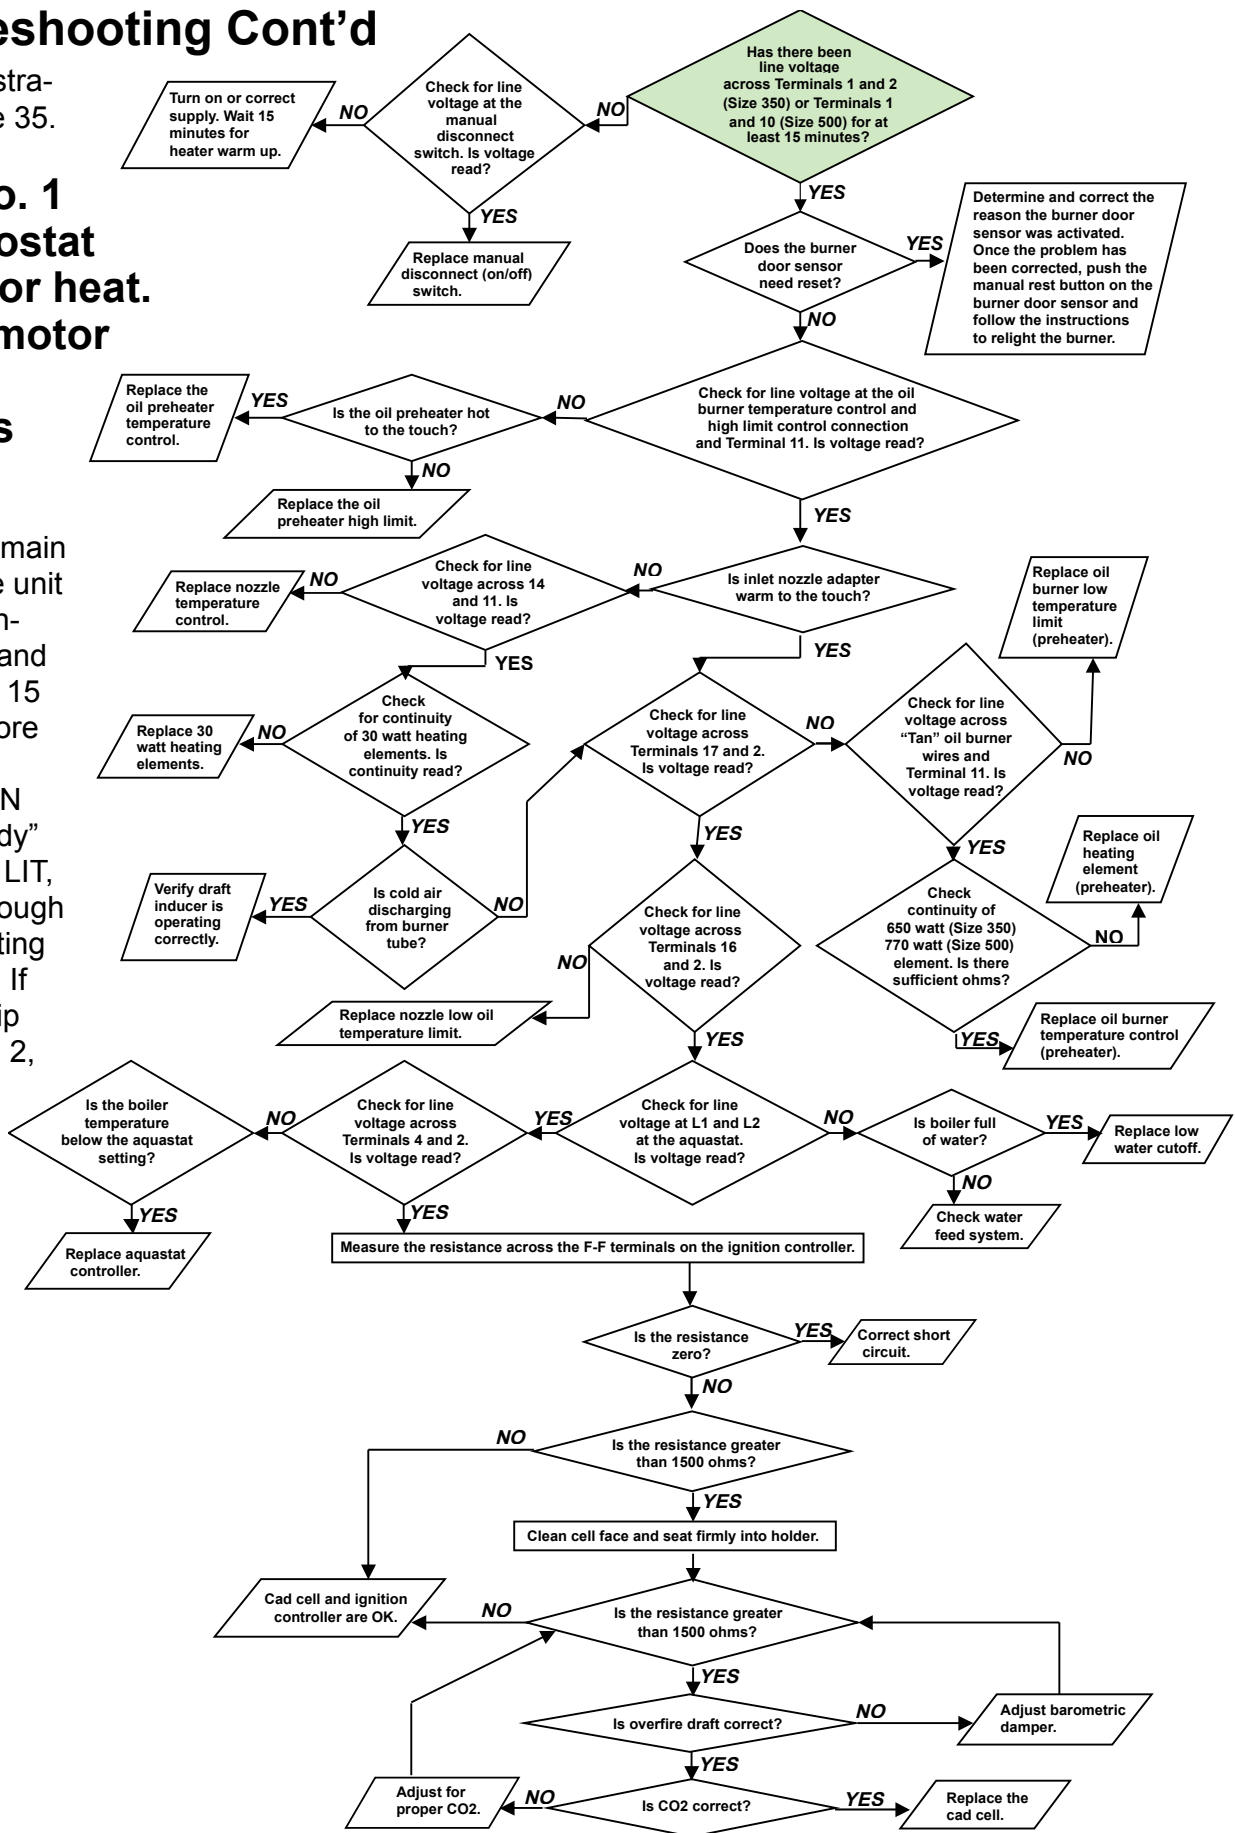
eshooting Cont'd

stra-
e 35.

o. 1
ostat
or heat.
motor

s

main
e unit
n-
and
15
ore

N
dy"
LIT,
ough
ting
If
ip
2,

Has there been line voltage across Terminals 1 and 2 (Size 350) or Terminals 1 and 10 (Size 500) for at least 15 minutes?

NO

Check for line voltage at the manual disconnect switch. Is voltage read?

NO

Turn on or correct supply. Wait 15 minutes for heater warm up.

YES

Replace manual disconnect (on/off) switch.

YES

Does the burner door sensor need reset?

YES

Determine and correct the reason the burner door sensor was activated. Once the problem has been corrected, push the manual rest button on the burner door sensor and follow the instructions to relight the burner.

NO

Check for line voltage at the oil burner temperature control and high limit control connection and Terminal 11. Is voltage read?

NO

Is the oil preheater hot to the touch?

YES

Replace the oil preheater temperature control.

NO

Replace the oil preheater high limit.

YES

Is inlet nozzle adapter warm to the touch?

NO

Check for line voltage across 14 and 11. Is voltage read?

NO

Replace nozzle temperature control.

YES

Check for continuity of 30 watt heating elements. Is continuity read?

NO

Replace 30 watt heating elements.

YES

Is cold air discharging from burner tube?

YES

Verify draft inducer is operating correctly.

NO

YES

Check for line voltage across Terminals 17 and 2. Is voltage read?

NO

Check for line voltage across "Tan" oil burner wires and Terminal 11. Is voltage read?

NO

Replace oil burner low temperature limit (preheater).

YES

Check continuity of 650 watt (Size 350) 770 watt (Size 500) element. Is there sufficient ohms?

NO

Replace oil heating element (preheater).

YES

Replace oil burner temperature control (preheater).

YES

Check for line voltage across Terminals 16 and 2. Is voltage read?

NO

Replace nozzle low oil temperature limit.

YES

Check for line voltage at L1 and L2 at the aquastat. Is voltage read?

NO

Is boiler full of water?

YES

Replace low water cutoff.

NO

Check water feed system.

YES

Check for line voltage across Terminals 4 and 2. Is voltage read?

NO

Is the boiler temperature below the aquastat setting?

YES

Replace aquastat controller.

YES

Measure the resistance across the F-F terminals on the ignition controller.

Is the resistance zero?

YES

Correct short circuit.

NO

Is the resistance greater than 1500 ohms?

NO

YES

Clean cell face and seat firmly into holder.

Is the resistance greater than 1500 ohms?

NO

Cad cell and ignition controller are OK.

YES

Is overfire draft correct?

NO

Adjust barometric damper.

YES

Is CO2 correct?

NO

Adjust for proper CO2.

YES

Replace the cad cell.